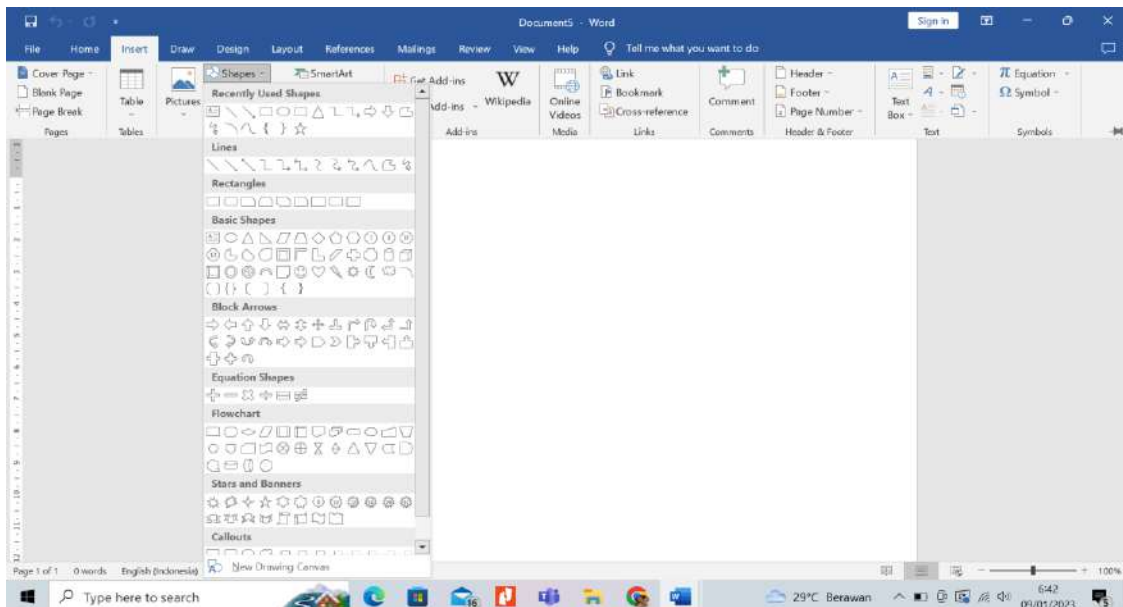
Document5 - Word

Sign in

File Home Insert Draw Design Layout References Mailings Review View Help Tell me what you want to do

Cover Page
Blank Page
Page Break
Pages

Table
Tables

Pictures

Shapes
SmartArt

Get Add-ins
Add-ins
Wikipedia
Add-ins

Online Videos
Media

Link
Bookmark
Cross-reference
Links

Comment
Comments

Header
Footer
Page Number
Header & Footer

Text Box
Text

Equation
Symbol
Symbols

Recently Used Shapes
Lines
Rectangles
Basic Shapes
Block Arrows
Equation Shapes
Flowchart
Stars and Banners
Callouts
New Drawing Canvas

Page 1 of 1 0 words English (Indonesia)

100%

Type here to search

29°C Berawan

6:42
09/01/2023